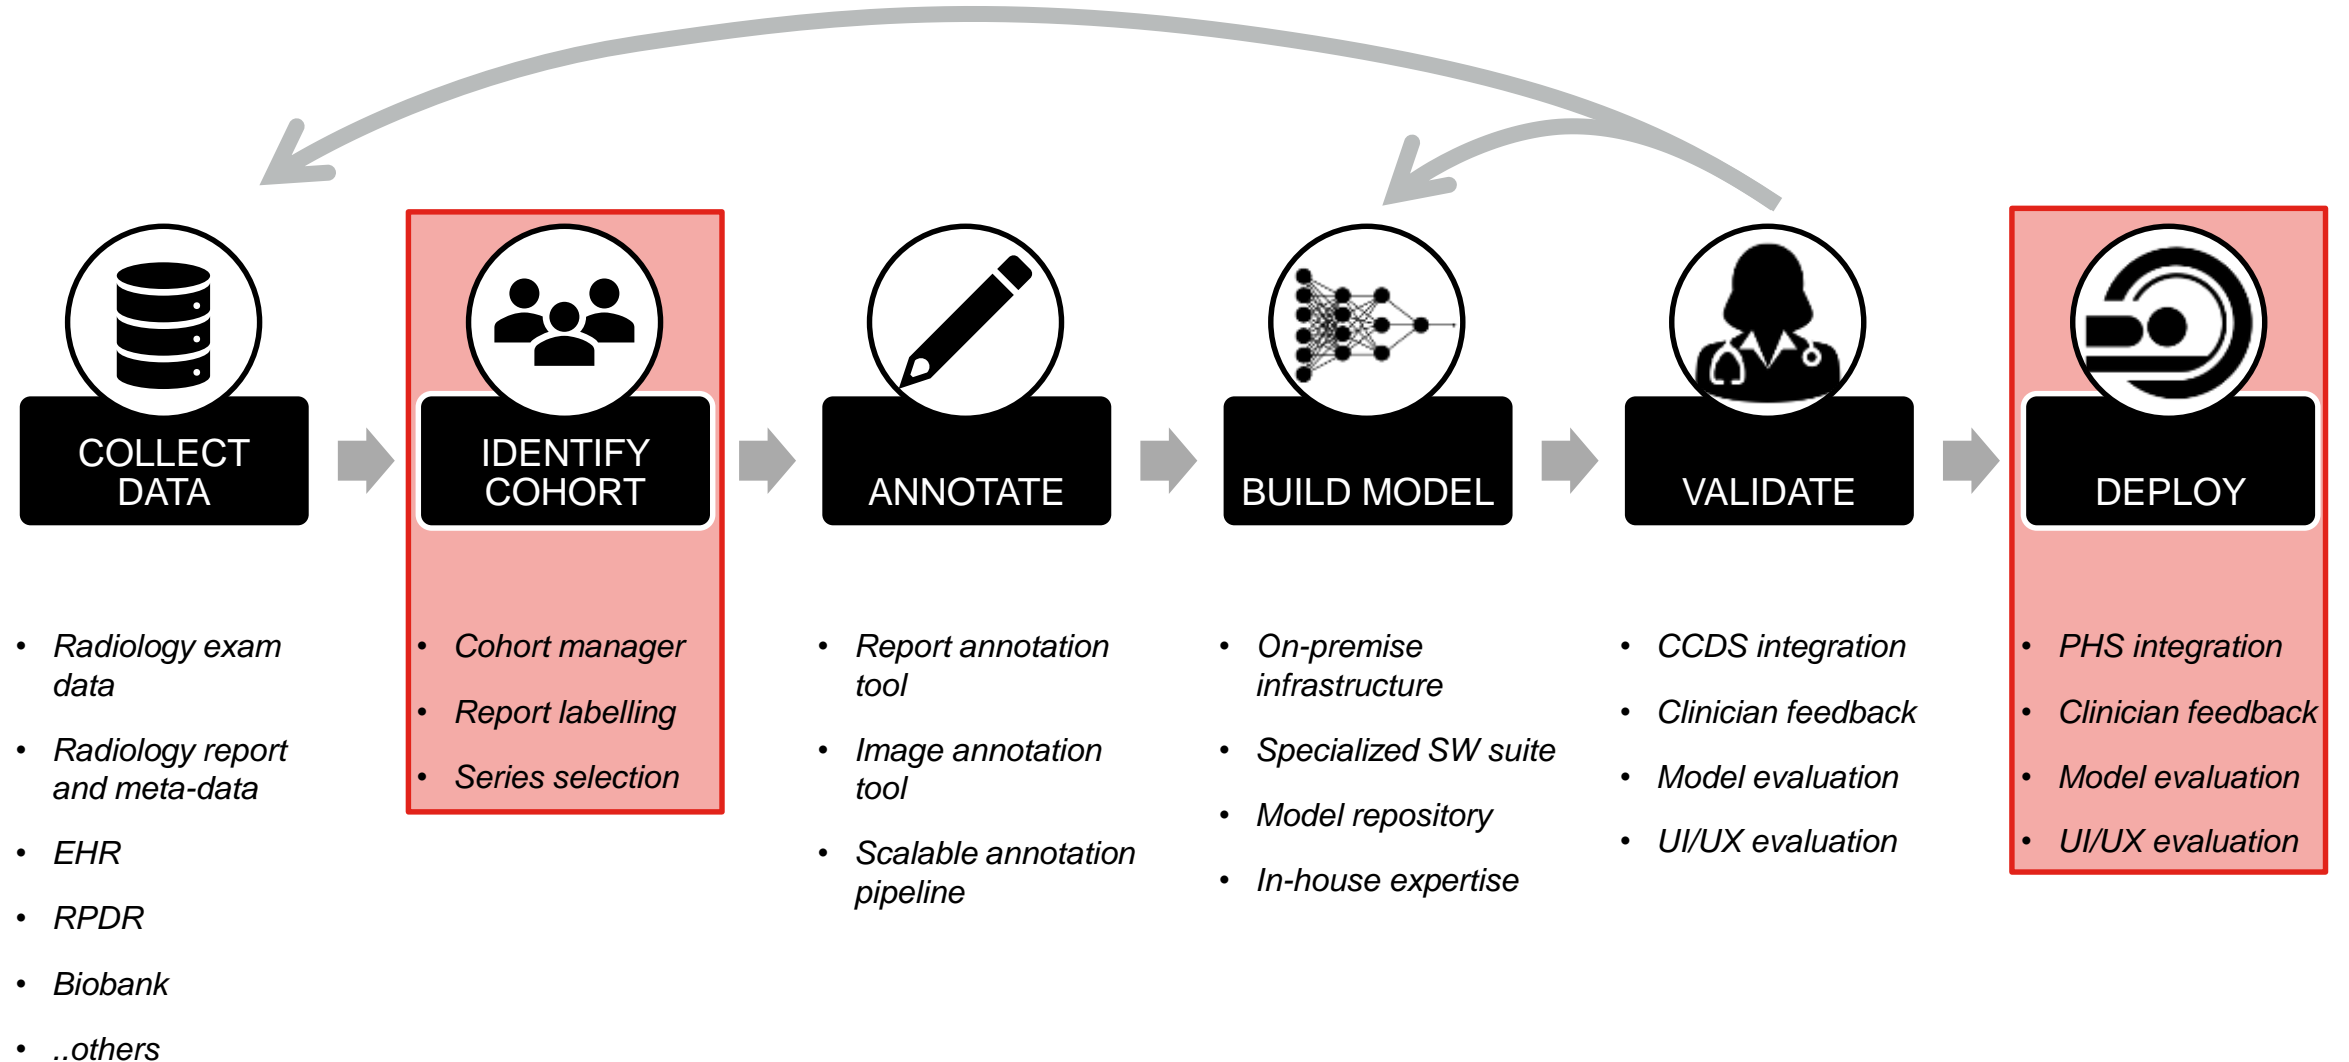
COLLECT DATA

- Radiology exam data
- Radiology report and meta-data
- EHR
- RPDR
- Biobank
- ..others

IDENTIFY COHORT

- Cohort manager
- Report labelling
- Series selection

ANNOTATE

- Report annotation tool
- Image annotation tool
- Scalable annotation pipeline

BUILD MODEL

- On-premise infrastructure
- Specialized SW suite
- Model repository
- In-house expertise

VALIDATE

- CCDS integration
- Clinician feedback
- Model evaluation
- UI/UX evaluation

DEPLOY

- PHS integration
- Clinician feedback
- Model evaluation
- UI/UX evaluation